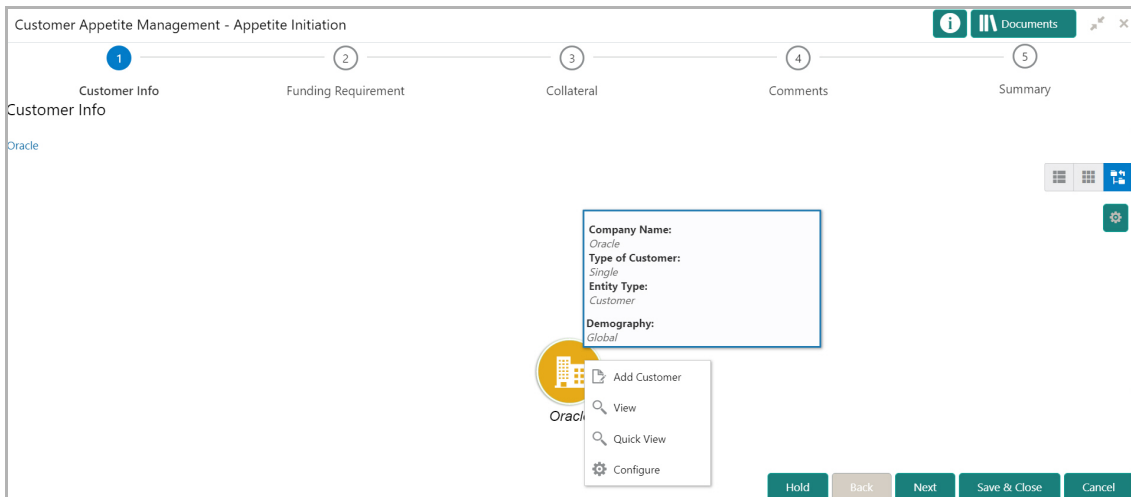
Customer Appetite Management - Appetite Initiation

Documents

1
Customer Info

2
Funding Requirement

3
Collateral

4
Comments

5
Summary

Customer Info

Oracle

Company Name:
Oracle
Type of Customer:
Single
Entity Type:
Customer

Demography:
Global

Oracl

Add Customer

View

Quick View

Configure

Hold

Back

Next

Save & Close

Cancel